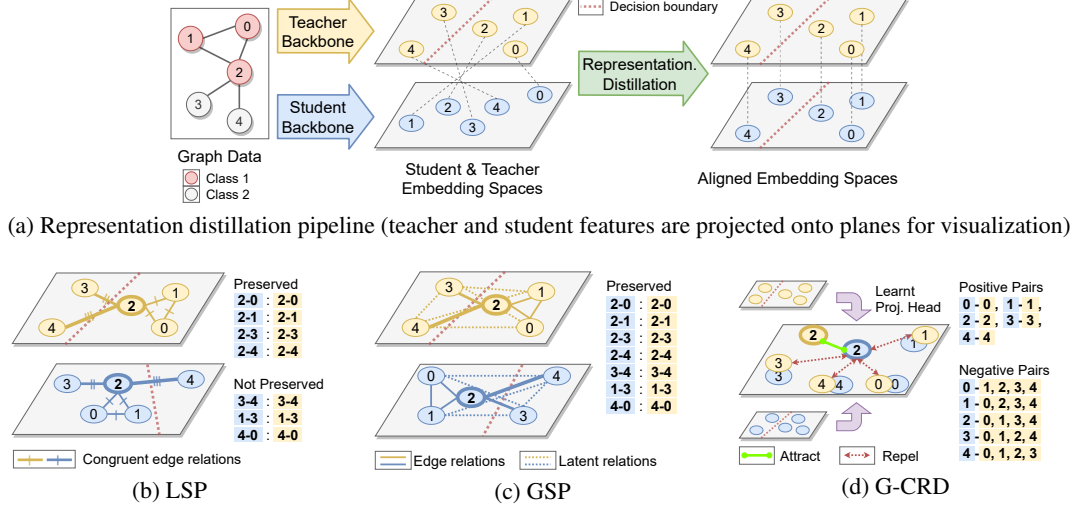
Decision boundary

Teacher Backbone

Student Backbone

Representation. Distillation

Graph Data
Class 1
Class 2

Student & Teacher Embedding Spaces

Aligned Embedding Spaces

(a) Representation distillation pipeline (teacher and student features are projected onto planes for visualization)

Preserved

| | | |
|---|---|---|
| 2-0 | : | 2-0 |
| 2-1 | : | 2-1 |
| 2-3 | : | 2-3 |
| 2-4 | : | 2-4 |

Not Preserved

| | | |
|---|---|---|
| 3-4 | : | 3-4 |
| 1-3 | : | 1-3 |
| 4-0 | : | 4-0 |

Congruent edge relations

(b) LSP

Preserved

| | | |
|---|---|---|
| 2-0 | : | 2-0 |
| 2-1 | : | 2-1 |
| 2-3 | : | 2-3 |
| 2-4 | : | 2-4 |
| 3-4 | : | 3-4 |
| 1-3 | : | 1-3 |
| 4-0 | : | 4-0 |

Edge relations
Latent relations

(c) GSP

Learnt Proj. Head

Positive Pairs
0 - 0, 1 - 1, 2 - 2, 3 - 3, 4 - 4

Negative Pairs
0 - 1, 2, 3, 4
1 - 0, 2, 3, 4
2 - 0, 1, 3, 4
3 - 0, 1, 2, 4
4 - 0, 1, 2, 3

Attract
Repel

(d) G-CRD